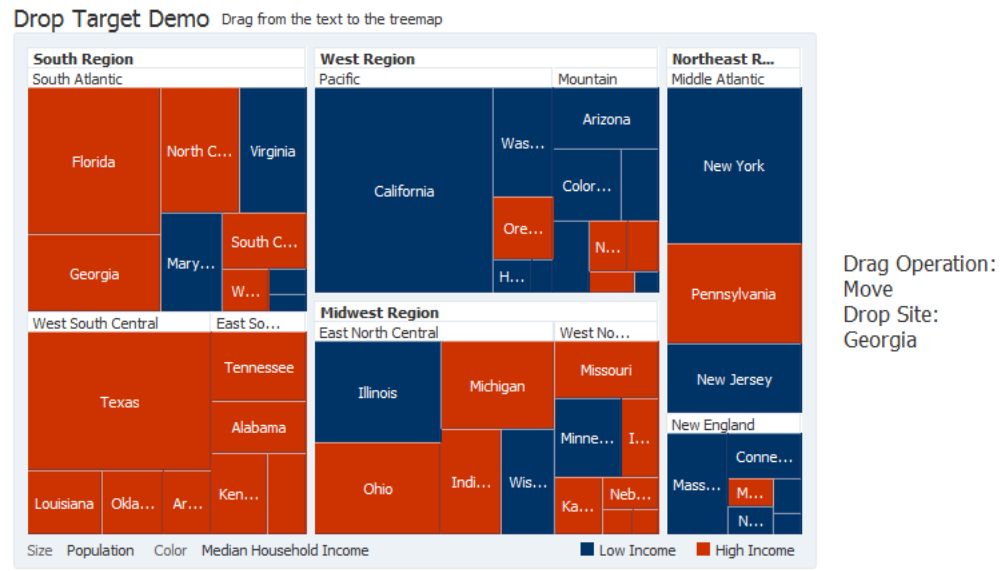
Drop Target Demo Drag from the text to the treemap

South Region
South Atlantic
Florida
North C...
Virginia
Georgia
Mary...
South C...
W...
West South Central
East So...
Texas
Tennessee
Alabama
Louisiana
Okla...
Ar...
Ken...

West Region
Pacific
Mountain
California
Was...
Arizona
Color...
Ore...
N...
H...

Midwest Region
East North Central
West No...
Illinois
Michigan
Missouri
Minne...
I...
Ohio
Indi...
Wis...
Ka...
Neb...

Northeast R...
Middle Atlantic
New York
Pennsylvania
New Jersey
New England
Mass...
Conne...
M...
N...

Size Population Color Median Household Income
Low Income High Income

Drag Operation: Move
Drop Site: Georgia